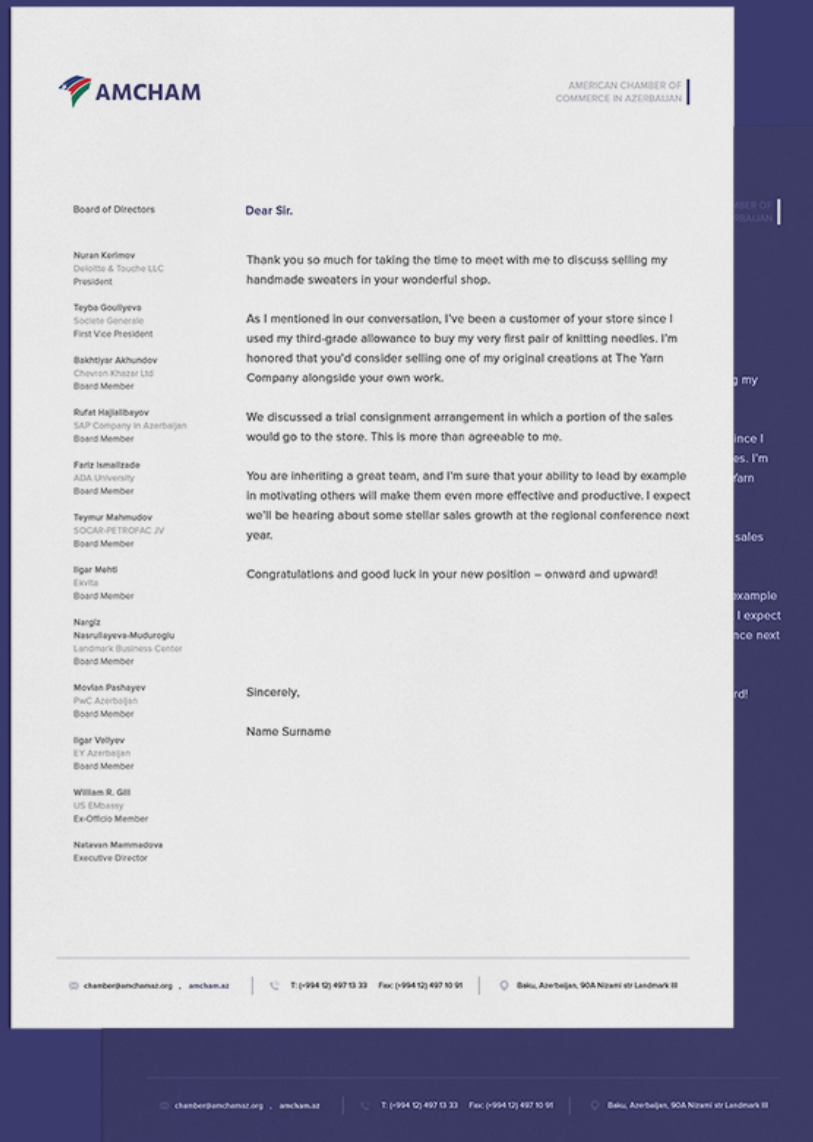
AMCHAM

AMERICAN CHAMBER OF COMMERCE IN AZERBAIJAN

Board of Directors

Nuran Kerimov
Deloitte & Touche LLC
President

Teyba Guliyeva
Societe Generale
First Vice President

Bakhtiyar Akhundov
Chevron Khazar Ltd
Board Member

Rufat Hajialibayov
SAP Company in Azerbaijan
Board Member

Fariz Ismailzade
ADA University
Board Member

Teymur Mahmudov
SOCAR-PETROFAC JV
Board Member

Ilgar Mehti
Ekvita
Board Member

Nargiz Nasrullayeva-Muduroglu
Landmark Business Center
Board Member

Movlan Pashayev
PwC Azerbaijan
Board Member

Ilgar Veliyev
EY Azerbaijan
Board Member

William R. Gill
US EMbassy
Ex-Officio Member

Natavan Mammadova
Executive Director

Dear Sir.

Thank you so much for taking the time to meet with me to discuss selling my handmade sweaters in your wonderful shop.

As I mentioned in our conversation, I've been a customer of your store since I used my third-grade allowance to buy my very first pair of knitting needles. I'm honored that you'd consider selling one of my original creations at The Yarn Company alongside your own work.

We discussed a trial consignment arrangement in which a portion of the sales would go to the store. This is more than agreeable to me.

You are inheriting a great team, and I'm sure that your ability to lead by example in motivating others will make them even more effective and productive. I expect we'll be hearing about some stellar sales growth at the regional conference next year.

Congratulations and good luck in your new position – onward and upward!

Sincerely,

Name Surname

chamber@amchamaz.org , amcham.az | T: (+994 12) 497 13 33 Fax: (+994 12) 497 10 91 | Baku, Azerbaijan, 90A Nizami str Landmark III

chamber@amchamaz.org , amcham.az | T: (+994 12) 497 13 33 Fax: (+994 12) 497 10 91 | Baku, Azerbaijan, 90A Nizami str Landmark III